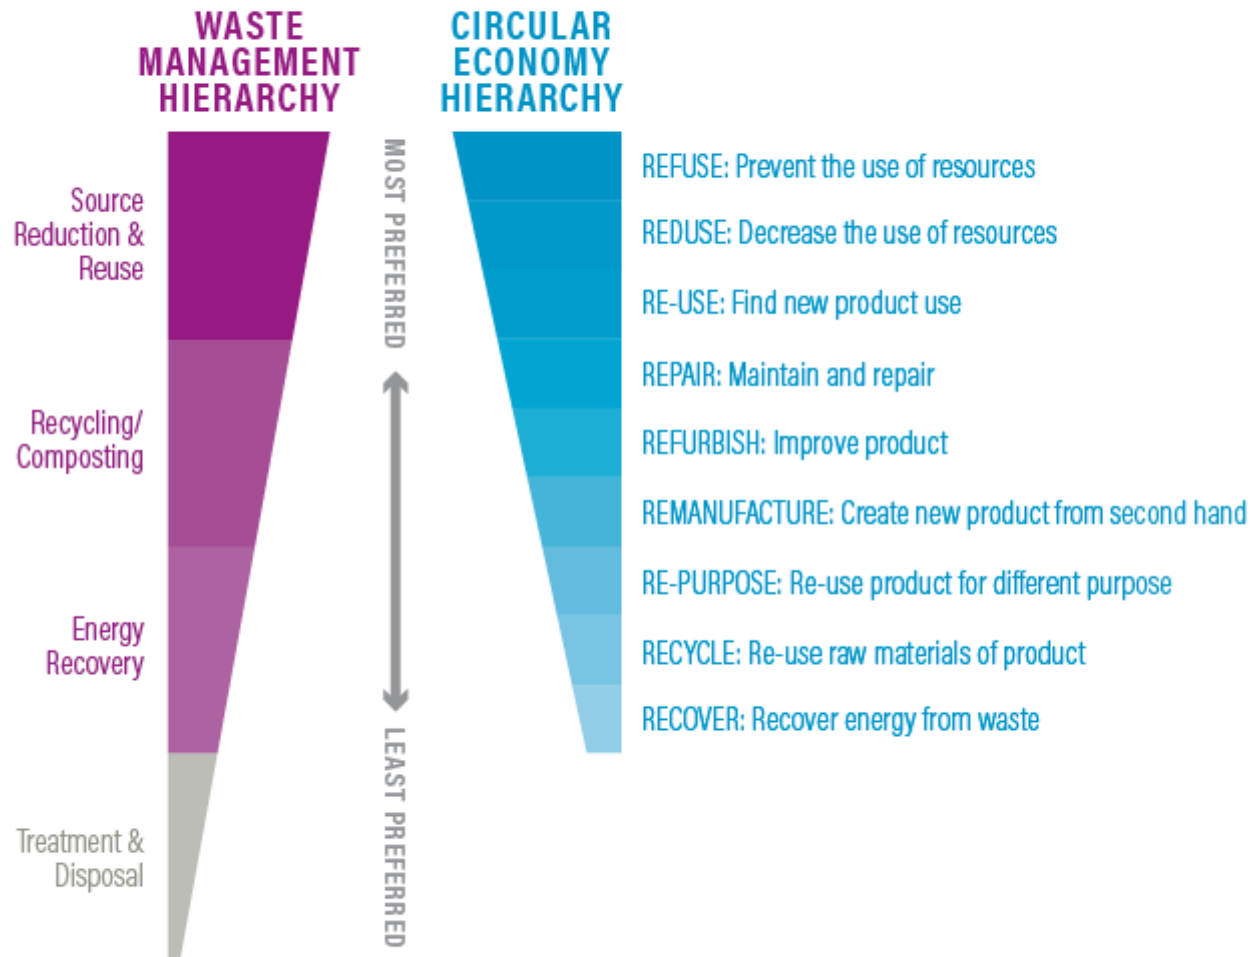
WASTE MANAGEMENT HIERARCHY

Source Reduction & Reuse

Recycling/ Composting

Energy Recovery

Treatment & Disposal

MOST PREFERRED

LEAST PREFERRED

CIRCULAR ECONOMY HIERARCHY

REFUSE: Prevent the use of resources

REDUSE: Decrease the use of resources

RE-USE: Find new product use

REPAIR: Maintain and repair

REFURBISH: Improve product

REMANUFACTURE: Create new product from second hand

RE-PURPOSE: Re-use product for different purpose

RECYCLE: Re-use raw materials of product

RECOVER: Recover energy from waste